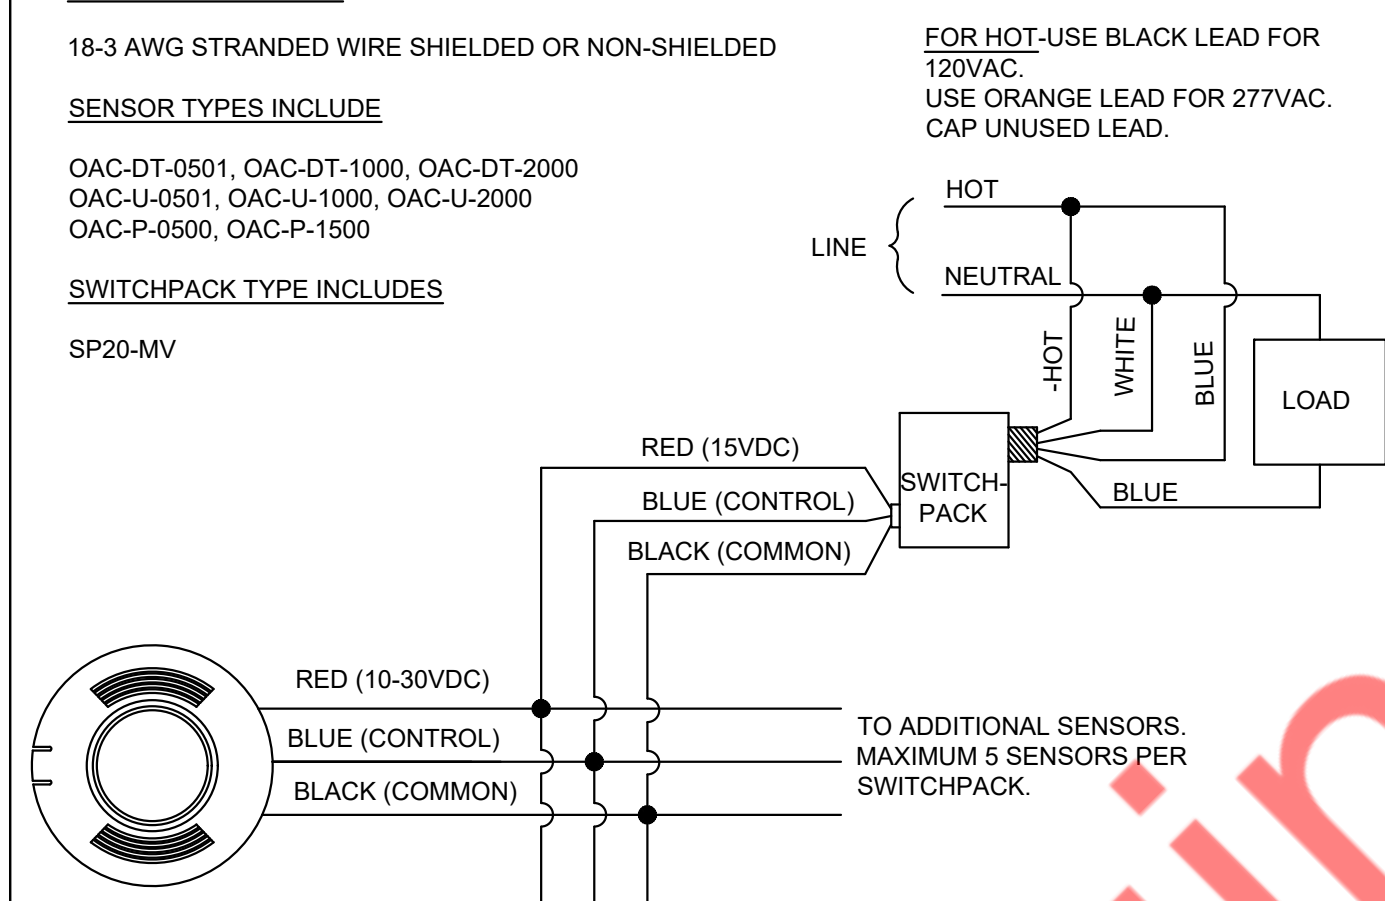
18-3 AWG STRANDED WIRE SHIELDED OR NON-SHIELDED

SENSOR TYPES INCLUDE

OAC-DT-0501, OAC-DT-1000, OAC-DT-2000
OAC-U-0501, OAC-U-1000, OAC-U-2000
OAC-P-0500, OAC-P-1500

SWITCHPACK TYPE INCLUDES

SP20-MV

FOR HOT-USE BLACK LEAD FOR 120VAC.
USE ORANGE LEAD FOR 277VAC.
CAP UNUSED LEAD.

HOT
LINE
NEUTRAL
-HOT
WHITE
BLUE
LOAD
RED (15VDC)
BLUE (CONTROL)
BLACK (COMMON)
SWITCH-PACK
BLUE
RED (10-30VDC)
BLUE (CONTROL)
BLACK (COMMON)
TO ADDITIONAL SENSORS.
MAXIMUM 5 SENSORS PER SWITCHPACK.